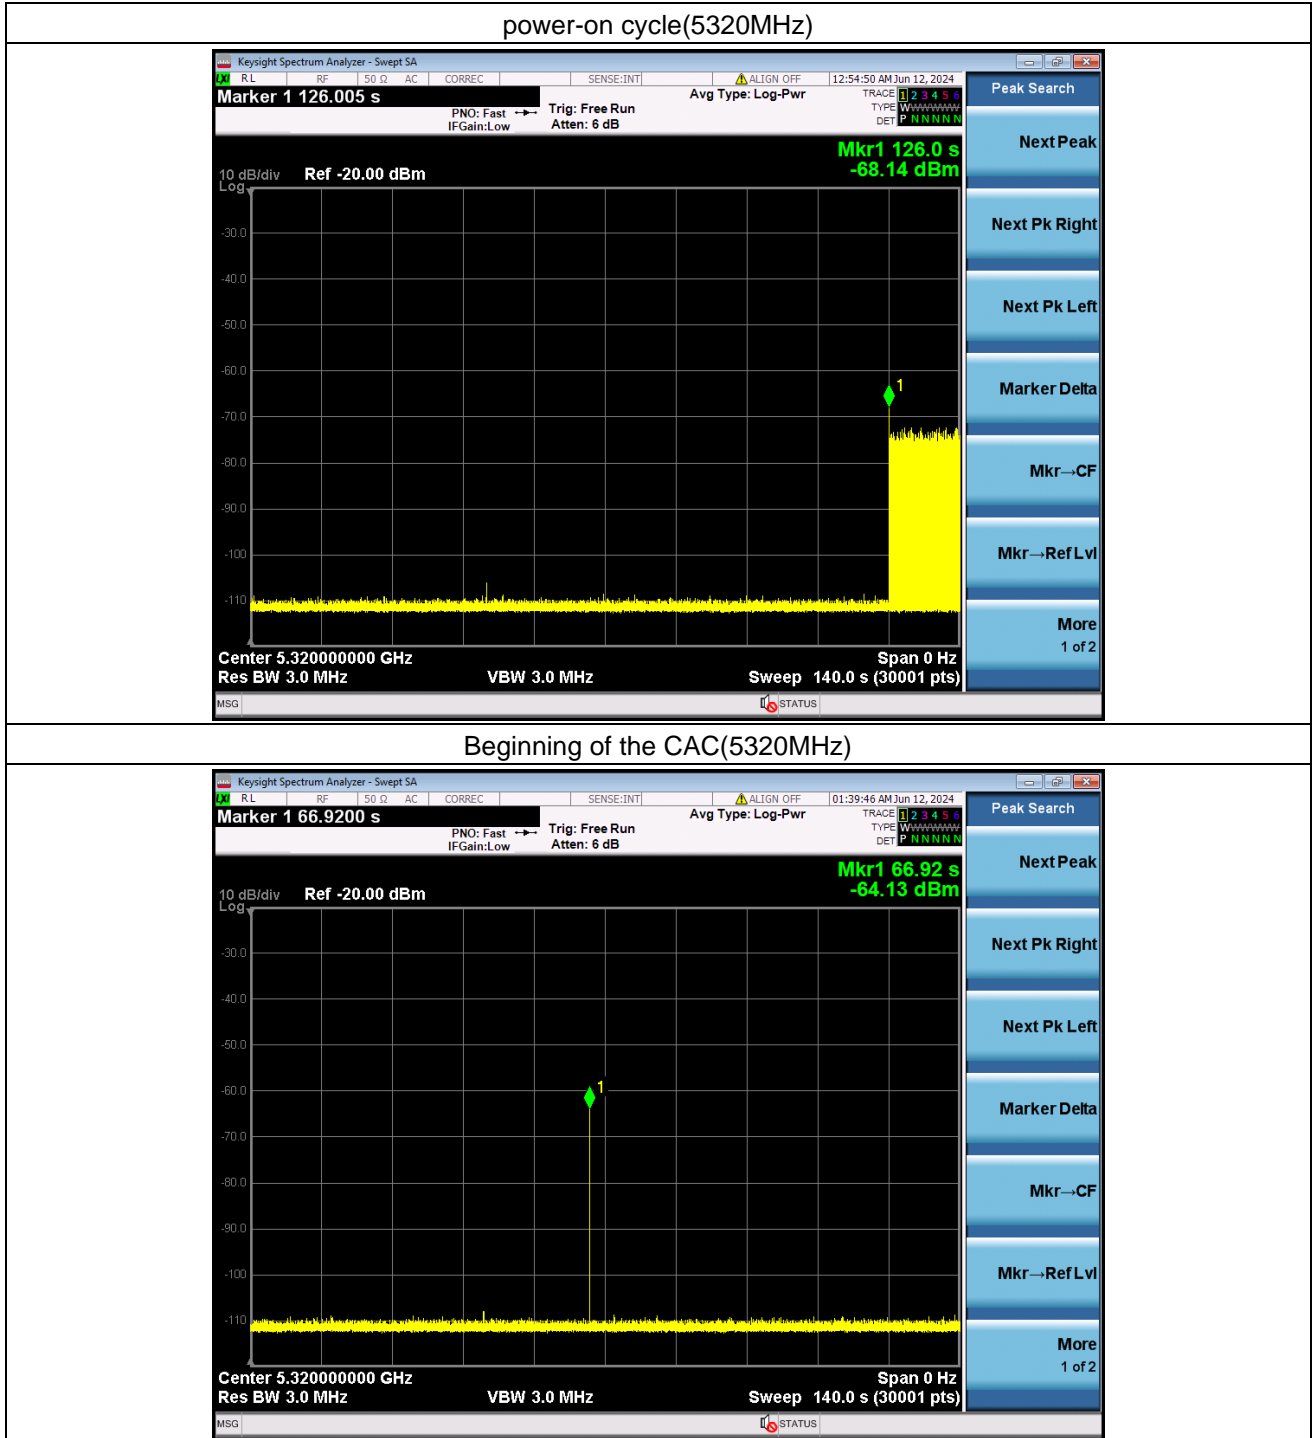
power-on cycle(5320MHz)

Keysight Spectrum Analyzer - Swept SA
RL RF 50 Ω AC CORREC SENSE:INT ALIGN OFF 12:54:50 AM Jun 12, 2024
Marker 1 126.005 s
PNO: Fast IFGain:Low
Trig: Free Run
Atten: 6 dB
Avg Type: Log-Pwr
TRACE 1 2 3 4 5 6
TYPE WWWWWW
DET P N N N N N
Mkr1 126.0 s
-68.14 dBm
10 dB/div Ref -20.00 dBm
Log
-30.0
-40.0
-50.0
-60.0
-70.0
-80.0
-90.0
-100
-110
1
Center 5.320000000 GHz
Res BW 3.0 MHz
VBW 3.0 MHz
Span 0 Hz
Sweep 140.0 s (30001 pts)
MSG
STATUS
Peak Search
Next Peak
Next Pk Right
Next Pk Left
Marker Delta
Mkr→CF
Mkr→Ref Lvl
More
1 of 2

Beginning of the CAC(5320MHz)

Keysight Spectrum Analyzer - Swept SA
RL RF 50 Ω AC CORREC SENSE:INT ALIGN OFF 01:39:46 AM Jun 12, 2024
Marker 1 66.9200 s
PNO: Fast IFGain:Low
Trig: Free Run
Atten: 6 dB
Avg Type: Log-Pwr
TRACE 1 2 3 4 5 6
TYPE WWWWWW
DET P N N N N N
Mkr1 66.92 s
-64.13 dBm
10 dB/div Ref -20.00 dBm
Log
-30.0
-40.0
-50.0
-60.0
-70.0
-80.0
-90.0
-100
-110
1
Center 5.320000000 GHz
Res BW 3.0 MHz
VBW 3.0 MHz
Span 0 Hz
Sweep 140.0 s (30001 pts)
MSG
STATUS
Peak Search
Next Peak
Next Pk Right
Next Pk Left
Marker Delta
Mkr→CF
Mkr→Ref Lvl
More
1 of 2